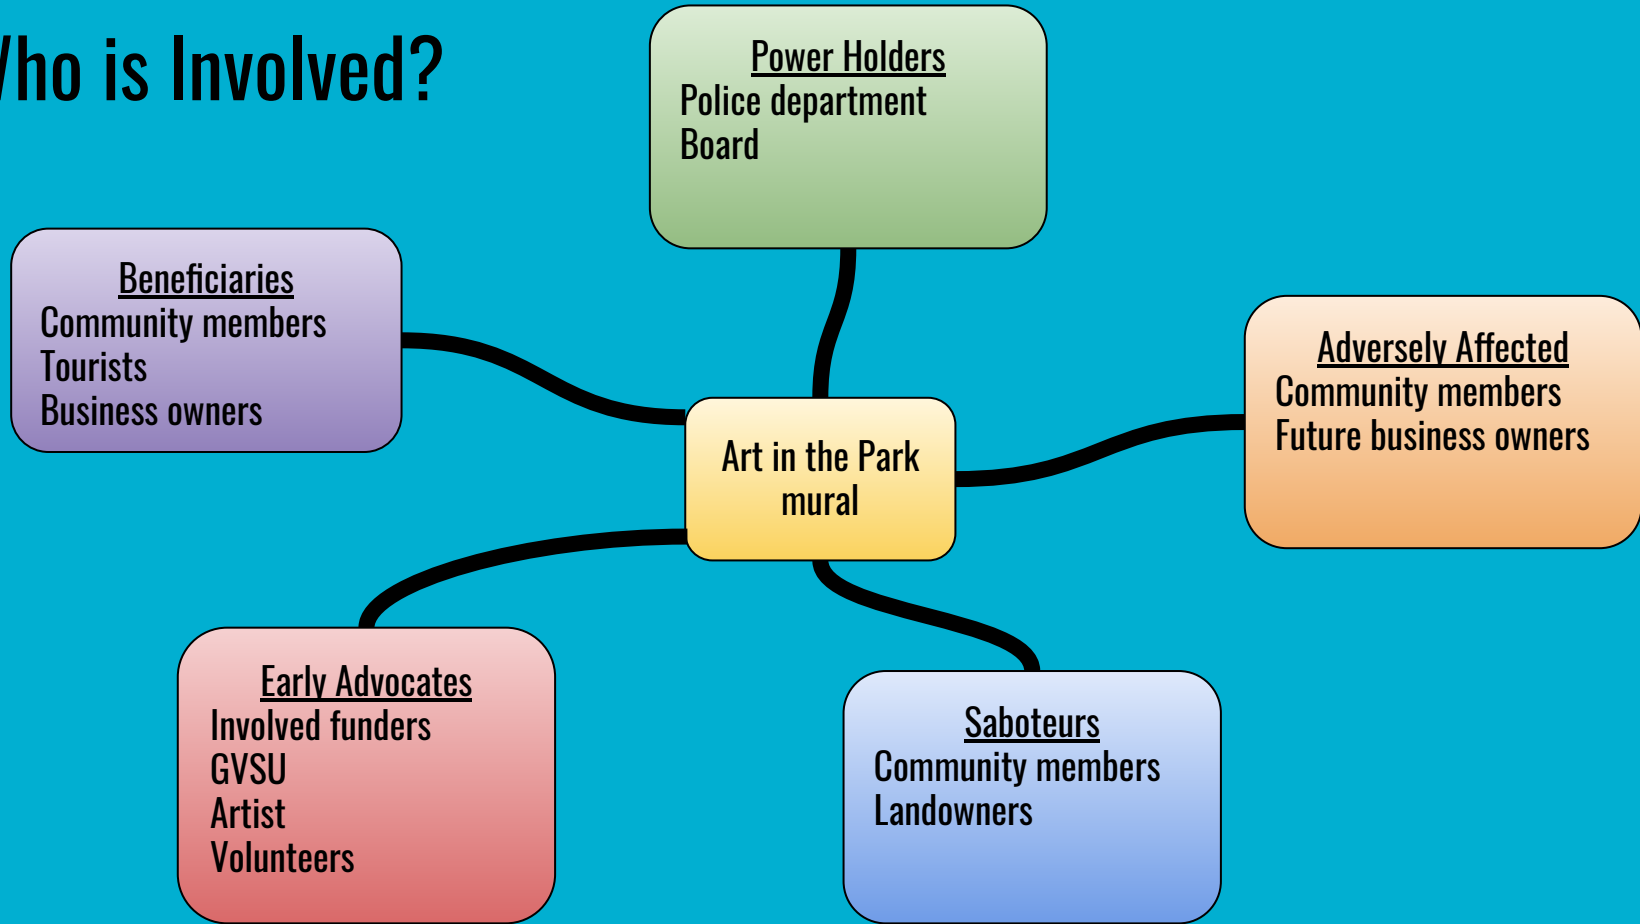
/ho is Involved?

Power Holders
Police department
Board

Beneficiaries
Community members
Tourists
Business owners

Art in the Park mural

Adversely Affected
Community members
Future business owners

Early Advocates
Involved funders
GVSU
Artist
Volunteers

Saboteurs
Community members
Landowners